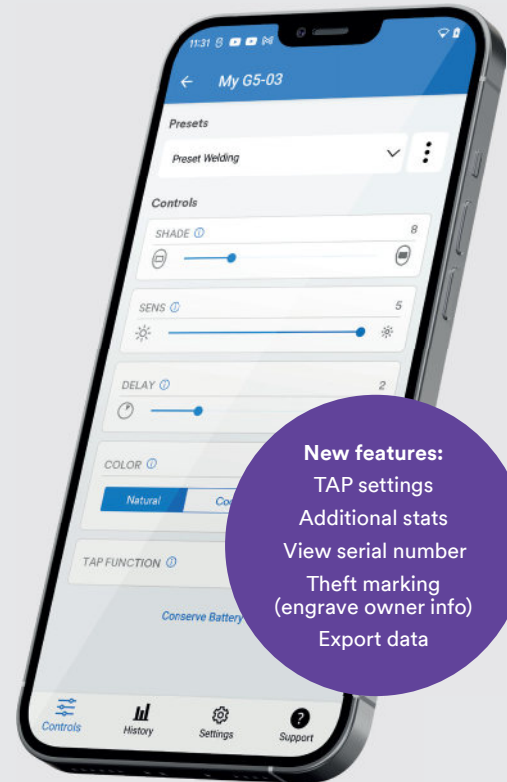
11:31

My G5-03

Presets

Preset Welding

Controls

SHADE 8

SENS 5

DELAY 2

COLOR

Natural

Co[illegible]

TAP FUNCTION

Conserve Battery

Controls History Settings Support

New features:
TAP settings
Additional stats
View serial number
Theft marking (engrave owner info)
Export data